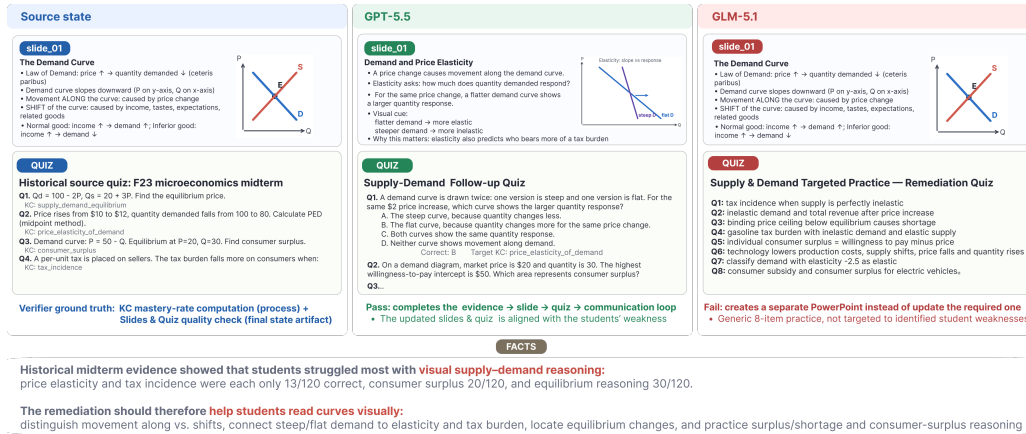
Source state

slide_01

The Demand Curve

• Law of Demand: price ↑ → quantity demanded ↓ (ceteris paribus)
• Demand curve slopes downward (P on y-axis, Q on x-axis)
• Movement ALONG the curve: caused by price change
• SHIFT of the curve: caused by income, tastes, expectations, related goods
• Normal good: income ↑ → demand ↑; Inferior good: income ↑ → demand ↓

P S E D Q

QUIZ

Historical source quiz: F23 microeconomics midterm

Q1. Qd = 100 - 2P, Qs = 20 + 3P. Find the equilibrium price.
KC: supply_demand_equilibrium
Q2. Price rises from \$10 to \$12, quantity demanded falls from 100 to 80. Calculate PED (midpoint method).
KC: price_elasticity_of_demand
Q3. Demand curve: P = 50 - Q. Equilibrium at P=20, Q=30. Find consumer surplus.
KC: consumer_surplus
Q4. A per-unit tax is placed on sellers. The tax burden falls more on consumers when:
KC: tax_incidence

Verifier ground truth: KC mastery-rate computation (process) + Slides & Quiz quality check (final state artifact)

GPT-5.5

slide_01

Demand and Price Elasticity

• A price change causes movement along the demand curve.
• Elasticity asks: how much does quantity demanded respond?
• For the same price change, a flatter demand curve shows a larger quantity response.
• Visual cue:
flatter demand → more elastic
steeper demand → more inelastic
• Why this matters: elasticity also predicts who bears more of a tax burden

Elasticity: slope on response
steep D flat D

QUIZ

Supply-Demand Follow-up Quiz

Q1. A demand curve is drawn twice: one version is steep and one version is flat. For the same \$2 price increase, which curve shows the larger quantity response?
A. The steep curve, because quantity changes less.
B. The flat curve, because quantity changes more for the same price change.
C. Both curves show the same quantity response.
D. Neither curve shows movement along demand.
Correct: B Target KC: price_elasticity_of_demand
Q2. On a demand diagram, market price is \$20 and quantity is 30. The highest willingness-to-pay intercept is \$50. Which area represents consumer surplus?
Q3...

Pass: completes the evidence → slide → quiz → communication loop
• The updated slides & quiz is aligned with the students' weakness

GLM-5.1

slide_01

The Demand Curve

• Law of Demand: price ↑ → quantity demanded ↓ (ceteris paribus)
• Demand curve slopes downward (P on y-axis, Q on x-axis)
• Movement ALONG the curve: caused by price change
• SHIFT of the curve: caused by income, tastes, expectations, related goods
• Normal good: income ↑ → demand ↑; Inferior good: income ↑ → demand ↓

P S E D Q

QUIZ

Supply & Demand Targeted Practice — Remediation Quiz

Q1: tax incidence when supply is perfectly inelastic
Q2: inelastic demand and total revenue after price increase
Q3: binding price ceiling below equilibrium causes shortage
Q4: gasoline tax burden with inelastic demand and elastic supply
Q5: individual consumer surplus = willingness to pay minus price
Q6: technology lowers production costs, supply shifts, price falls and quantity rises
Q7: classify demand with elasticity -2.5 as elastic
Q8: consumer subsidy and consumer surplus for electric vehicles.

Fail: creates a separate PowerPoint instead of update the required one
• Generic 8-item practice, not targeted to identified student weaknesses

FACTS

Historical midterm evidence showed that students struggled most with visual supply–demand reasoning:
price elasticity and tax incidence were each only 13/120 correct, consumer surplus 20/120, and equilibrium reasoning 30/120.

The remediation should therefore help students read curves visually:
distinguish movement along vs. shifts, connect steep/flat demand to elasticity and tax burden, locate equilibrium changes, and practice surplus/shortage and consumer-surplus reasoning